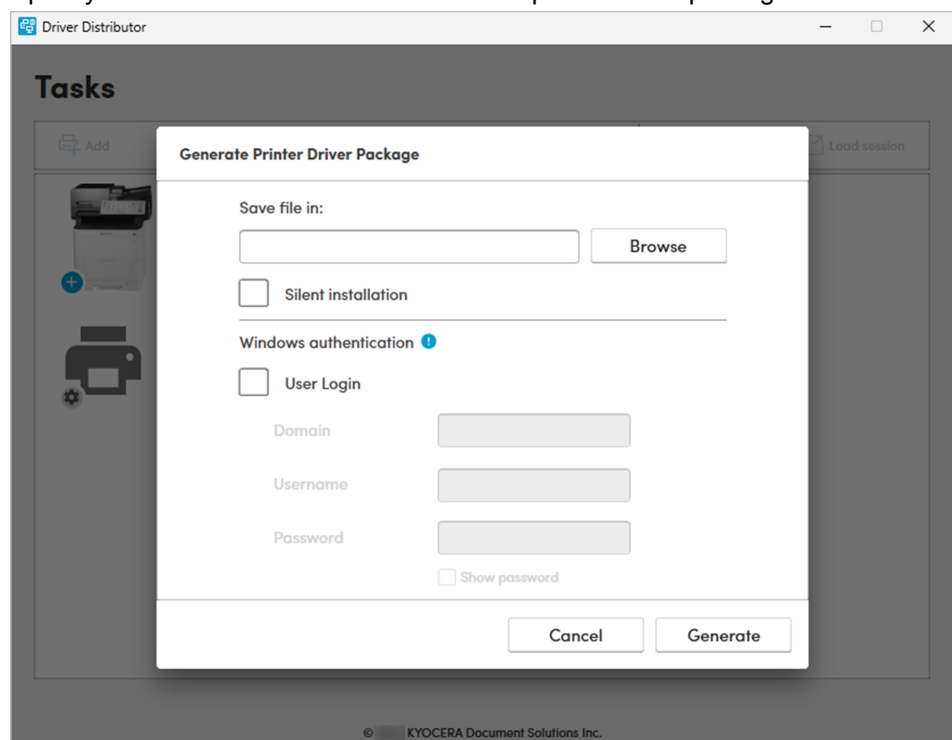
Driver Distributor

Tasks

Add

Load session

Generate Printer Driver Package

Save file in:

Browse

Silent installation

Windows authentication

User Login

Domain

Username

Password

Show password

Cancel

Generate

© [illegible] KYOCERA Document Solutions Inc.